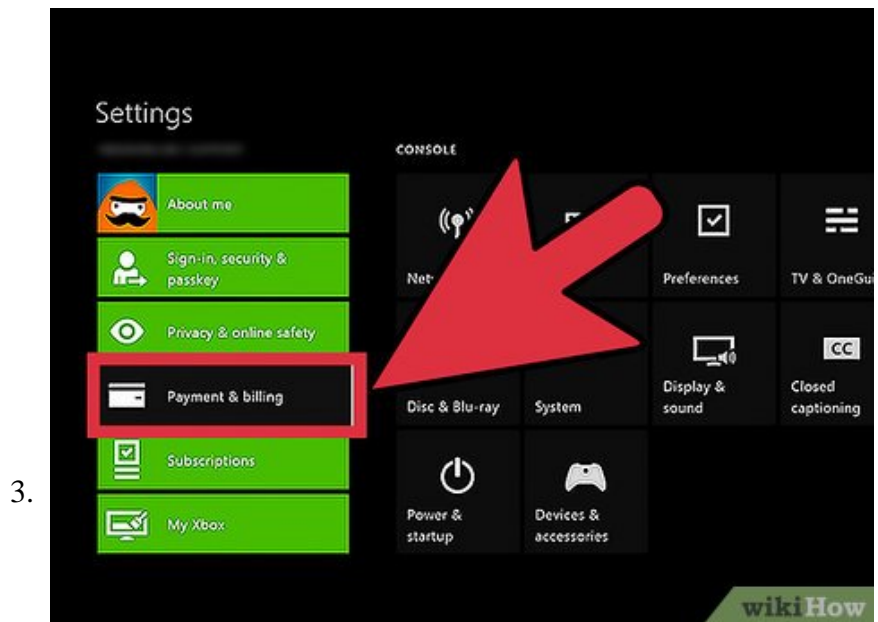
3.

Settings

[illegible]

About me

Sign-in, security & passkey

Privacy & online safety

Payment & billing

Subscriptions

My Xbox

CONSOLE

Net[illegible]

Preferences

TV & OneGu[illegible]

Disc & Blu-ray

System

Display & sound

CC

Closed captioning

Power & startup

Devices & accessories

wikiHow